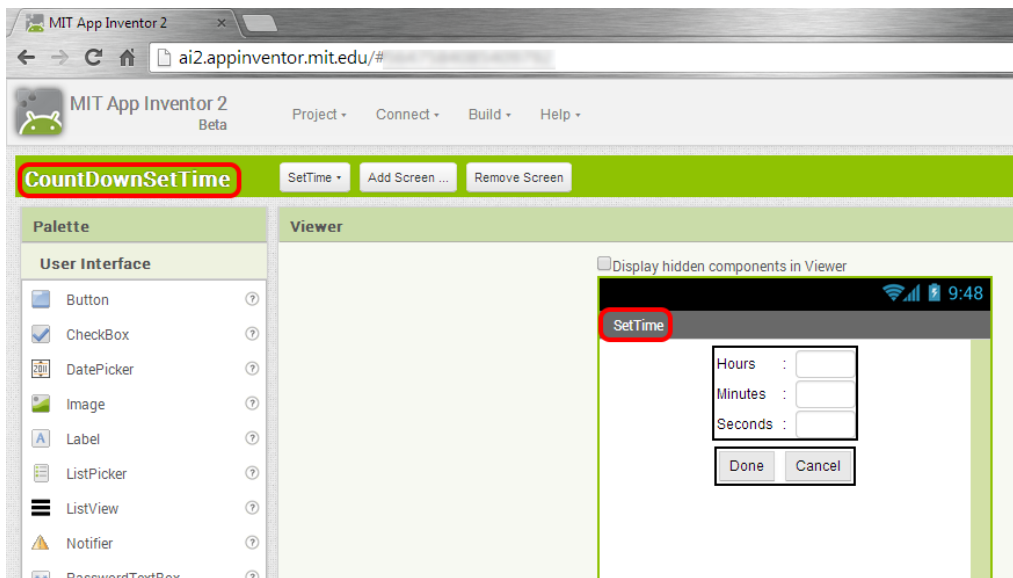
MIT App Inventor 2

ai2.appinventor.mit.edu/#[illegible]

MIT App Inventor 2
Beta

Project ▾ Connect ▾ Build ▾ Help ▾

CountDownSetTime

SetTime ▾ Add Screen ... Remove Screen

Palette

User Interface

Button
CheckBox
DatePicker
Image
Label
ListPicker
ListView
Notifier
PasswordTextBox

Viewer

Display hidden components in Viewer

9:48

SetTime

Hours :
Minutes :
Seconds :

Done Cancel